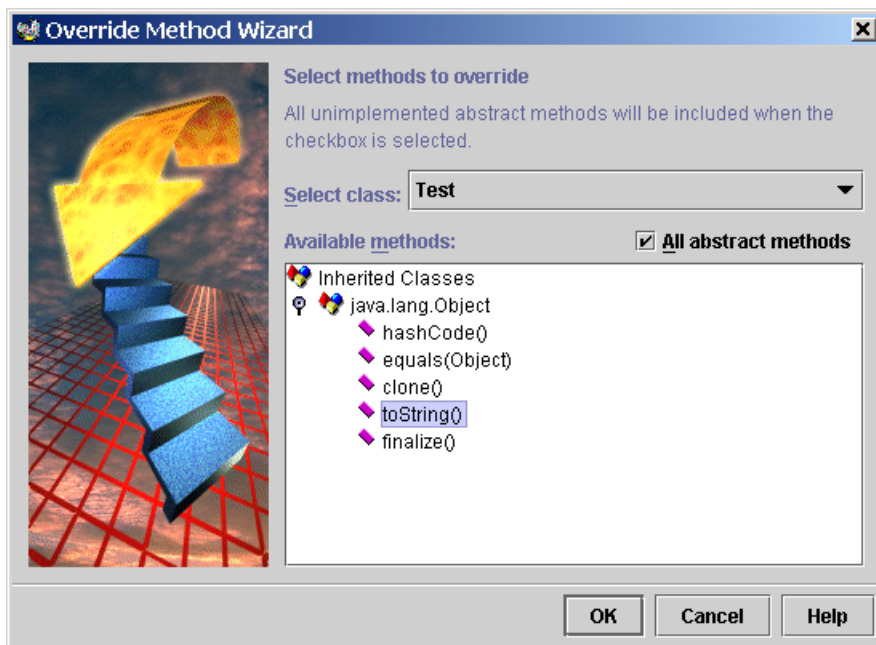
Override Method Wizard

Select methods to override

All unimplemented abstract methods will be included when the checkbox is selected.

Select class: Test

Available methods:

All abstract methods

Inherited Classes
java.lang.Object
hashCode()
equals(Object)
clone()
toString()
finalize()

OK
Cancel
Help